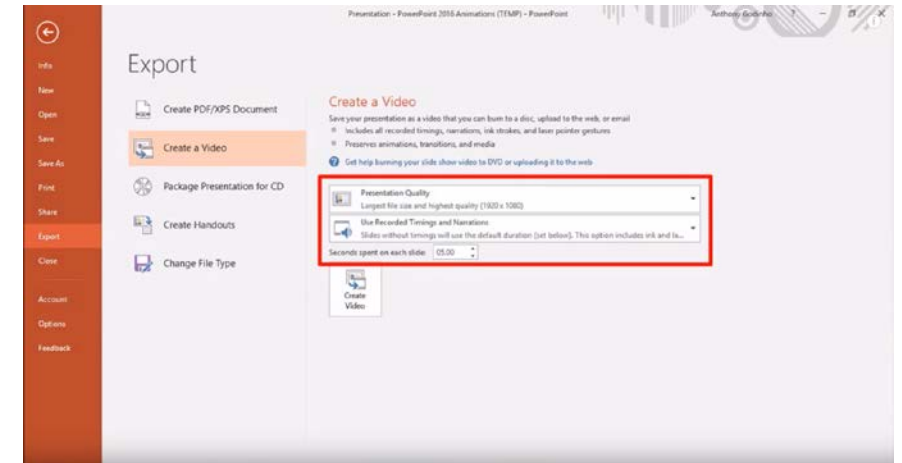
Presentation - PowerPoint 2016 Animations (TEMP) - PowerPoint

Anthony Godinho ? – ✕

Info
New
Open
Save
Save As
Print
Share
Export
Close
Account
Options
Feedback

Export

Create PDF/XPS Document
Create a Video
Package Presentation for CD
Create Handouts
Change File Type

Create a Video

Save your presentation as a video that you can burn to a disc, upload to the web, or email

Includes all recorded timings, narrations, ink strokes, and laser pointer gestures

Preserves animations, transitions, and media

Get help burning your slide show video to DVD or uploading it to the web

Presentation Quality
Largest file size and highest quality (1920 x 1080)

Use Recorded Timings and Narrations
Slides without timings will use the default duration (set below). This option includes ink and la...

Seconds spent on each slide: 05.00

Create Video